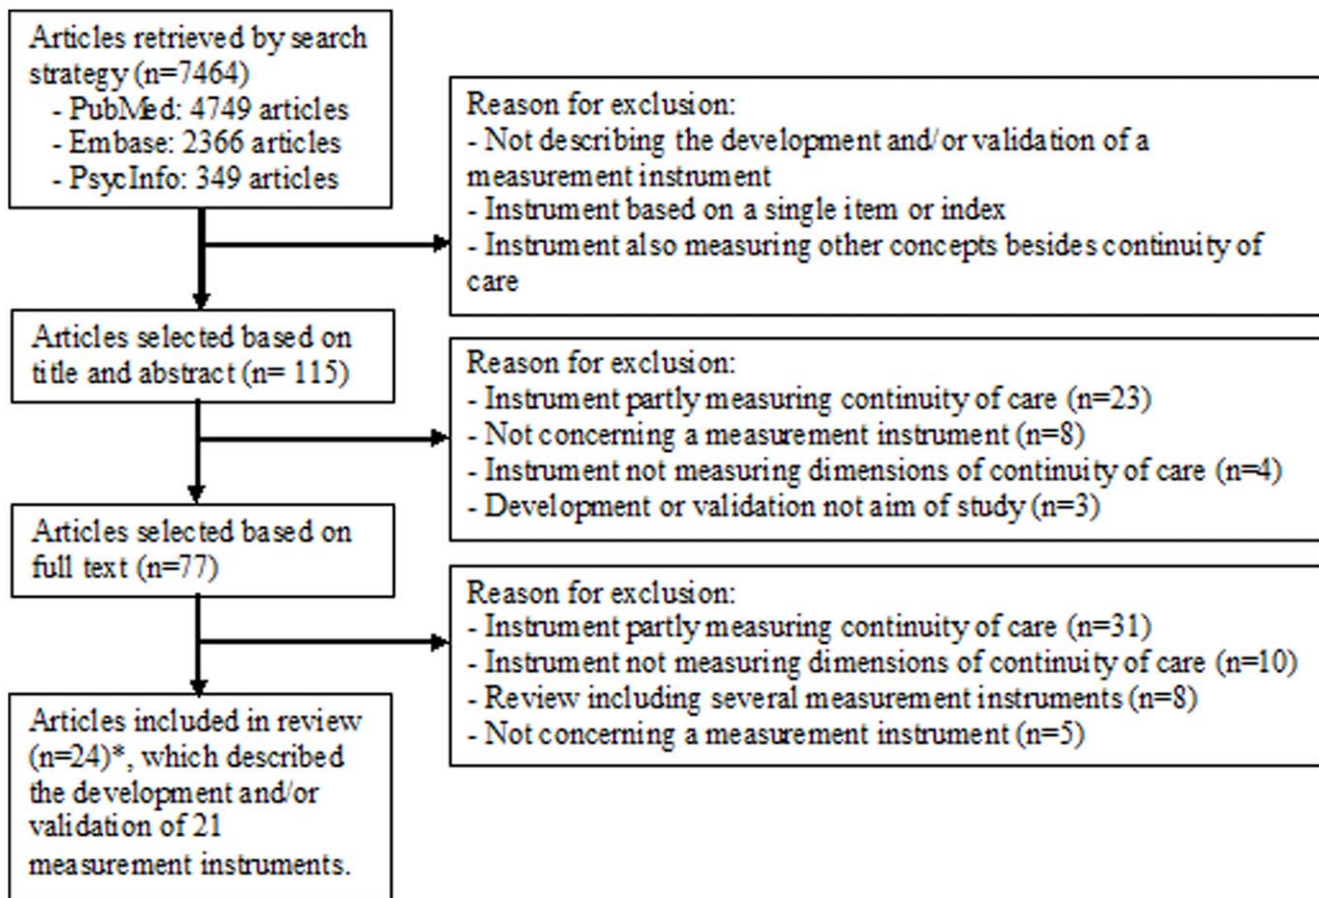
Articles retrieved by search strategy (n=7464)
- PubMed: 4749 articles
- Embase: 2366 articles
- PsycInfo: 349 articles

Reason for exclusion:
- Not describing the development and/or validation of a measurement instrument
- Instrument based on a single item or index
- Instrument also measuring other concepts besides continuity of care

Articles selected based on title and abstract (n= 115)

Reason for exclusion:
- Instrument partly measuring continuity of care (n=23)
- Not concerning a measurement instrument (n=8)
- Instrument not measuring dimensions of continuity of care (n=4)
- Development or validation not aim of study (n=3)

Articles selected based on full text (n=77)

Reason for exclusion:
- Instrument partly measuring continuity of care (n=31)
- Instrument not measuring dimensions of continuity of care (n=10)
- Review including several measurement instruments (n=8)
- Not concerning a measurement instrument (n=5)

Articles included in review (n=24)*, which described the development and/or validation of 21 measurement instruments.